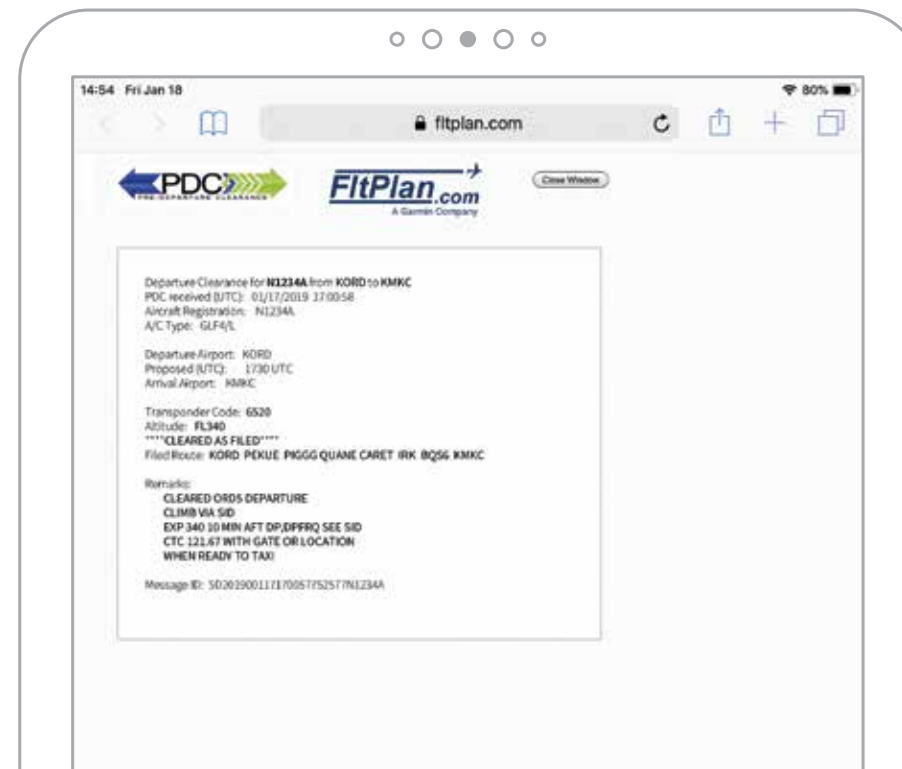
14:54 Fri Jan 18

80%

fltplan.com

PDC
PRE-DEPARTURE CLEARANCE

FltPlan.com
A Garmin Company

Close Window

Departure Clearance for N1234A from KORD to KMKC
PDC received (UTC): 01/17/2019 17:00:58
Aircraft Registration: N1234A
A/C Type: GLF4/L

Departure Airport: KORD
Proposed (UTC): 1730 UTC
Arrival Airport: KMKC

Transponder Code: 6520
Altitude: FL340
****CLEARED AS FILED****
Filed Route: KORD PEKUE PIGGG QUANE CARET IRK BQS6 KMKC

Remarks:
CLEARED ORD5 DEPARTURE
CLIMB VIA SID
EXP 340 10 MIN AFT DP,DPFRQ SEE SID
CTC 121.67 WITH GATE OR LOCATION
WHEN READY TO TAXI

Message ID: SD20190011717005775257N1234A